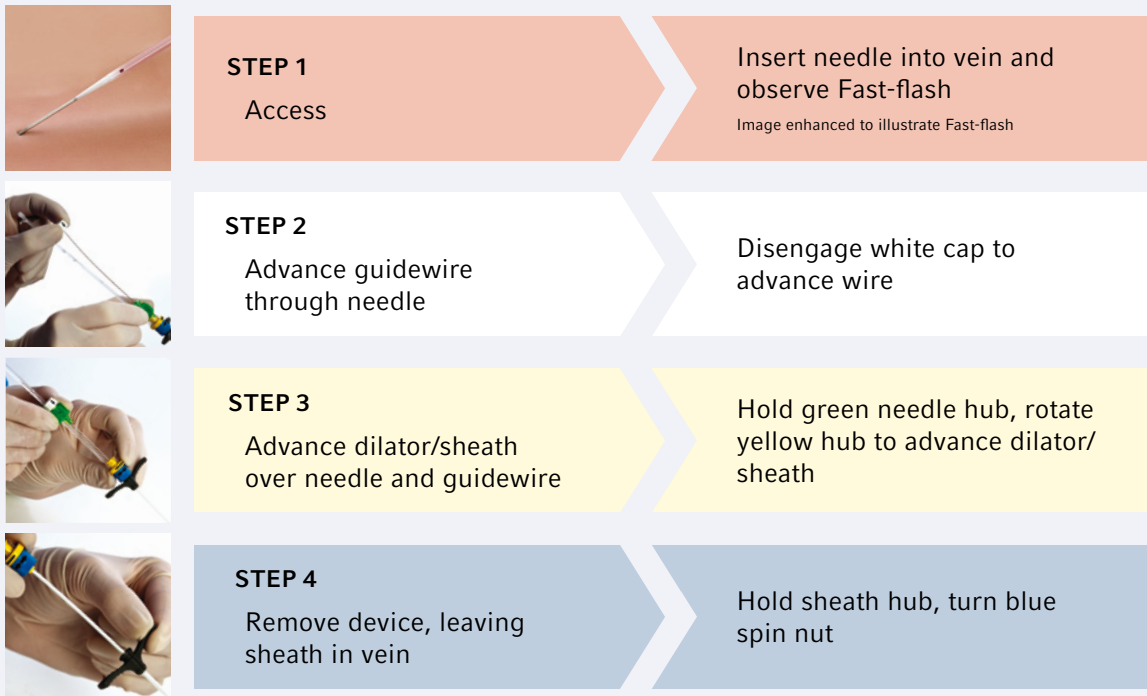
STEP 1
Access

Insert needle into vein and observe Fast-flash
Image enhanced to illustrate Fast-flash

STEP 2
Advance guidewire through needle

Disengage white cap to advance wire

STEP 3
Advance dilator/sheath over needle and guidewire

Hold green needle hub, rotate yellow hub to advance dilator/ sheath

STEP 4
Remove device, leaving sheath in vein

Hold sheath hub, turn blue spin nut